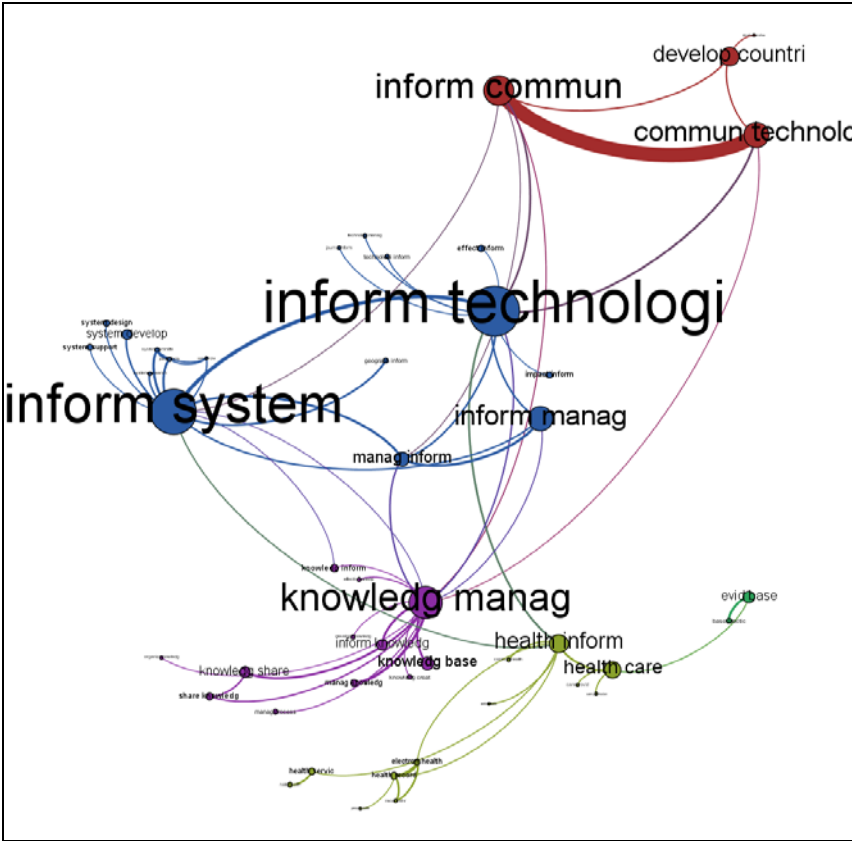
develop countri

inform commun

commun technolo

effect inform

technolog inform

inform technologi

system design

system develop

system support

geograph inform

inform system

impact inform

inform manag

manag inform

knowledg inform

knowledg manag

evid base

inform knowledg

health inform

knowledg base

knowledg share

health care

manag knowledg

share knowledg

electron health

health servic

health record